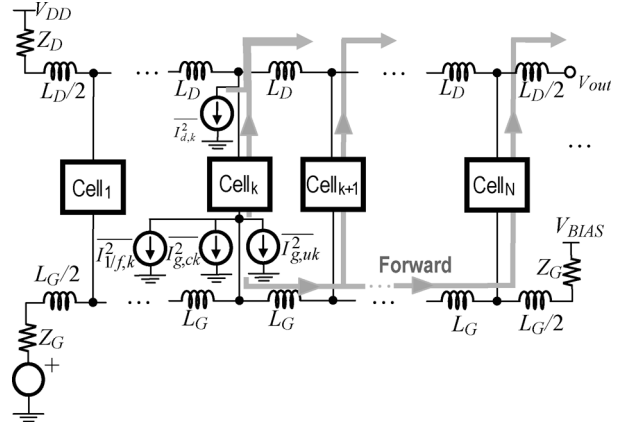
$V_{DD}$
$Z_D$
$L_D/2$
…
$L_D$
$L_D$
…
$L_D$
$L_D/2$
$V_{out}$
$\overline{I_{d,k}^2}$
…
$\text{Cell}_1$
$\text{Cell}_k$
$\text{Cell}_{k+1}$
$\text{Cell}_N$
$V_{BIAS}$
$\overline{I_{1/f,k}^2}$
$\overline{I_{g,ck}^2}$
$\overline{I_{g,uk}^2}$
Forward
$Z_G$
$L_G/2$
…
$L_G$
$L_G$
…
$L_G$
$L_G/2$
$Z_G$
+